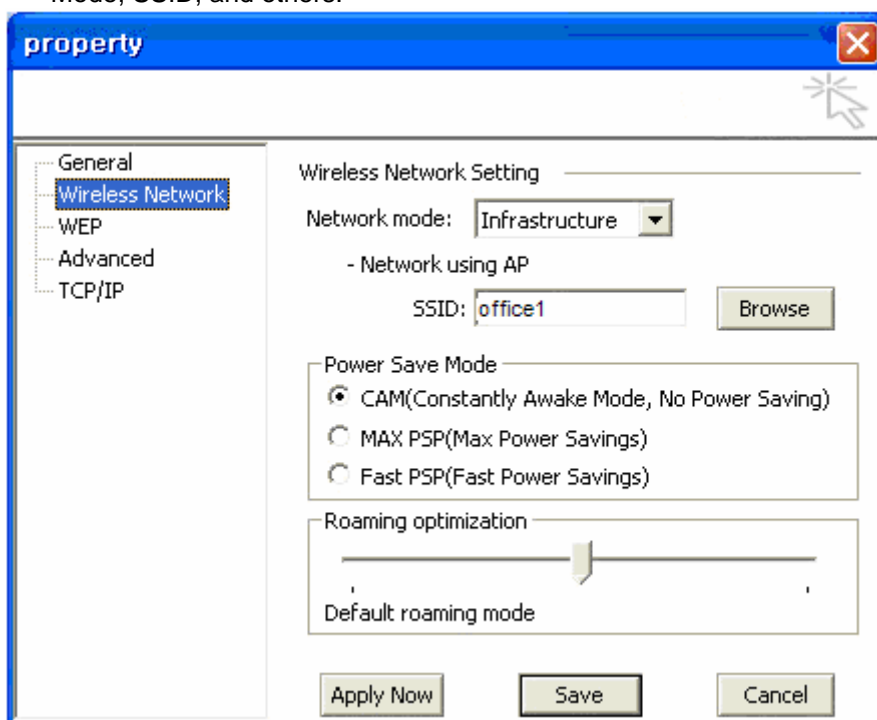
Mode, SSID, and others.

property

General
Wireless Network
WEP
Advanced
TCP/IP

Wireless Network Setting

Network mode: Infrastructure

- Network using AP

SSID: office1 Browse

Power Save Mode

CAM(Constantly Awake Mode, No Power Saving)

MAX PSP(Max Power Savings)

Fast PSP(Fast Power Savings)

Roaming optimization

Default roaming mode

Apply Now Save Cancel